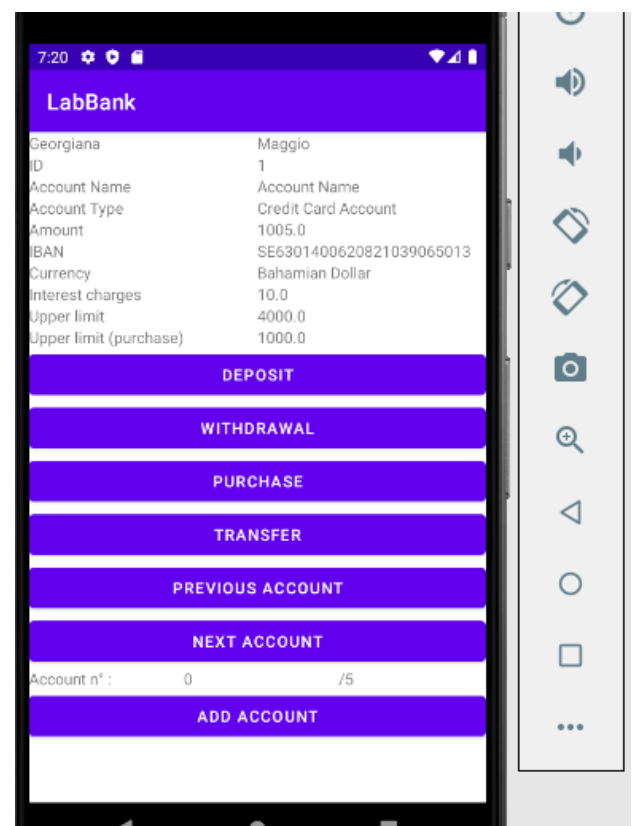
7:20

LabBank

| | |
|---|---|
| Georgiana | Maggio |
| ID | 1 |
| Account Name | Account Name |
| Account Type | Credit Card Account |
| Amount | 1005.0 |
| IBAN | SE6301400620821039065013 |
| Currency | Bahamian Dollar |
| Interest charges | 10.0 |
| Upper limit | 4000.0 |
| Upper limit (purchase) | 1000.0 |

DEPOSIT

WITHDRAWAL

PURCHASE

TRANSFER

PREVIOUS ACCOUNT

NEXT ACCOUNT

Account n° : 0 /5

ADD ACCOUNT